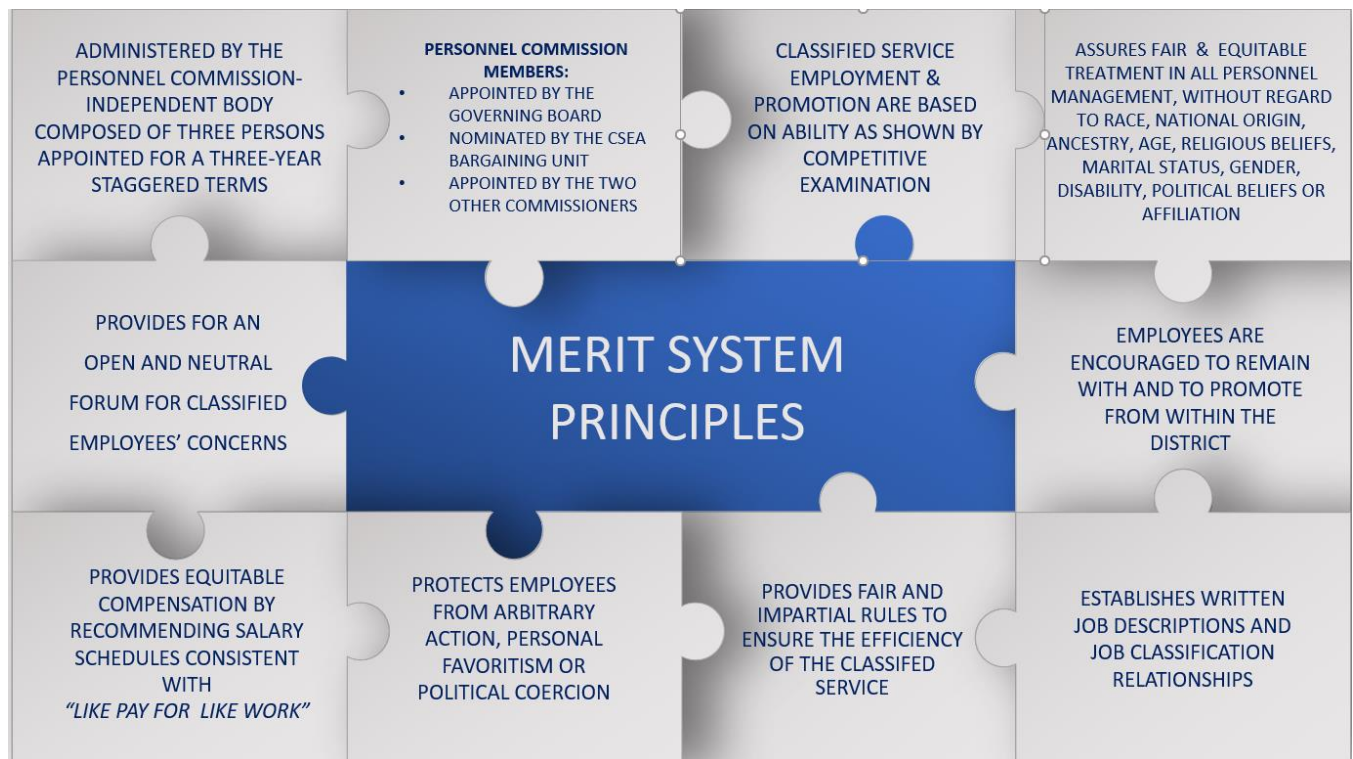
ADMINISTERED BY THE PERSONNEL COMMISSION-INDEPENDENT BODY COMPOSED OF THREE PERSONS APPOINTED FOR A THREE-YEAR STAGGERED TERMS

PERSONNEL COMMISSION MEMBERS:
• APPOINTED BY THE GOVERNING BOARD
• NOMINATED BY THE CSEA BARGAINING UNIT
• APPOINTED BY THE TWO OTHER COMMISSIONERS

CLASSIFIED SERVICE EMPLOYMENT & PROMOTION ARE BASED ON ABILITY AS SHOWN BY COMPETITIVE EXAMINATION

ASSURES FAIR & EQUITABLE TREATMENT IN ALL PERSONNEL MANAGEMENT, WITHOUT REGARD TO RACE, NATIONAL ORIGIN, ANCESTRY, AGE, RELIGIOUS BELIEFS, MARITAL STATUS, GENDER, DISABILITY, POLITICAL BELIEFS OR AFFILIATION

PROVIDES FOR AN OPEN AND NEUTRAL FORUM FOR CLASSIFIED EMPLOYEES' CONCERNS

MERIT SYSTEM PRINCIPLES

EMPLOYEES ARE ENCOURAGED TO REMAIN WITH AND TO PROMOTE FROM WITHIN THE DISTRICT

PROVIDES EQUITABLE COMPENSATION BY RECOMMENDING SALARY SCHEDULES CONSISTENT WITH "LIKE PAY FOR LIKE WORK"

PROTECTS EMPLOYEES FROM ARBITRARY ACTION, PERSONAL FAVORITISM OR POLITICAL COERCION

PROVIDES FAIR AND IMPARTIAL RULES TO ENSURE THE EFFICIENCY OF THE CLASSIFED SERVICE

ESTABLISHES WRITTEN JOB DESCRIPTIONS AND JOB CLASSIFICATION RELATIONSHIPS